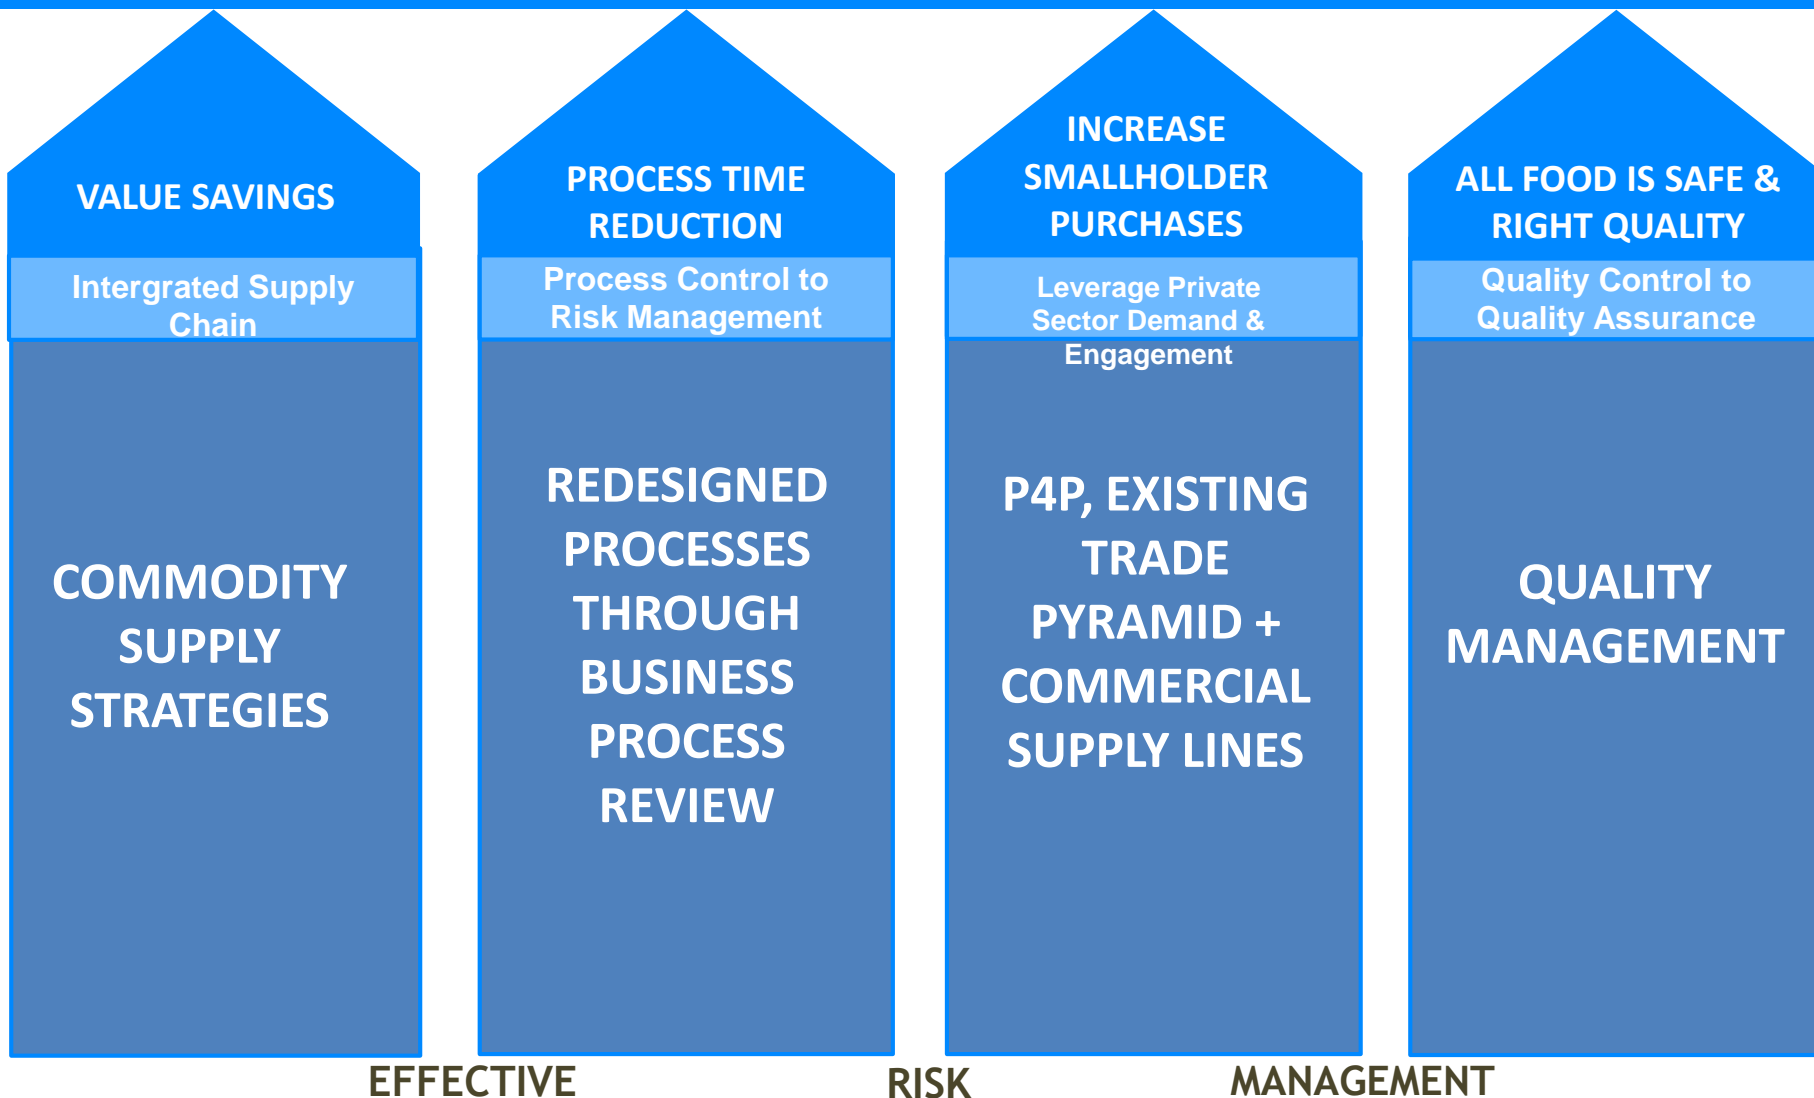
VALUE SAVINGS

Intergrated Supply Chain

COMMODITY SUPPLY STRATEGIES

PROCESS TIME REDUCTION

Process Control to Risk Management

REDESIGNED PROCESSES THROUGH BUSINESS PROCESS REVIEW

INCREASE SMALLHOLDER PURCHASES

Leverage Private Sector Demand & Engagement

P4P, EXISTING TRADE PYRAMID + COMMERCIAL SUPPLY LINES

ALL FOOD IS SAFE & RIGHT QUALITY

Quality Control to Quality Assurance

QUALITY MANAGEMENT

EFFECTIVE RISK MANAGEMENT